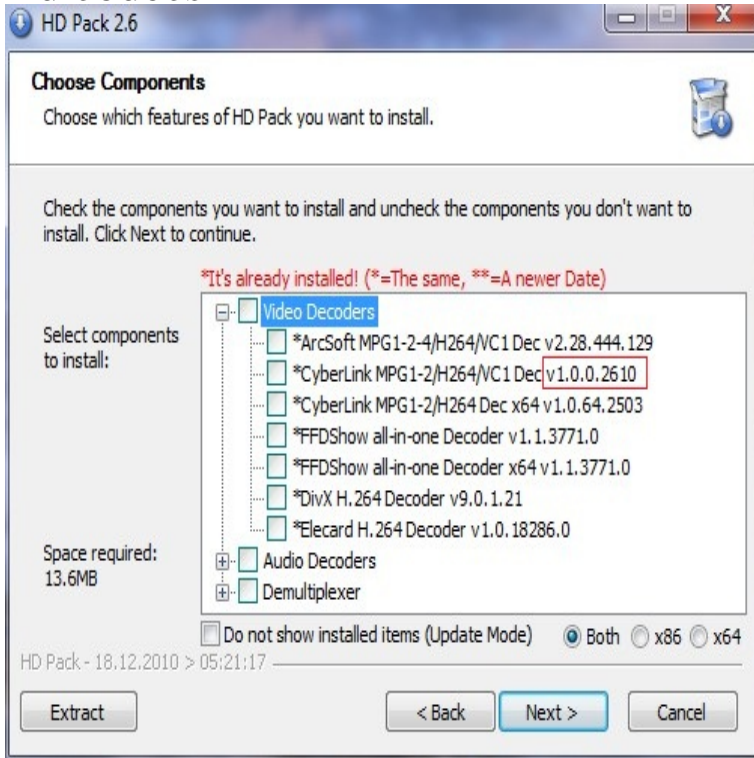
HD Pack 2.6

Choose Components
Choose which features of HD Pack you want to install.

Check the components you want to install and uncheck the components you don't want to install. Click Next to continue.

*It's already installed! (*=The same, **=A newer Date)

Select components to install:

Video Decoders
*ArcSoft MPG1-2-4/H264/VC1 Dec v2.28.444.129
*CyberLink MPG1-2/H264/VC1 Dec v1.0.0.2610
*CyberLink MPG1-2/H264 Dec x64 v1.0.64.2503
*FFDShow all-in-one Decoder v1.1.3771.0
*FFDShow all-in-one Decoder x64 v1.1.3771.0
*DivX H.264 Decoder v9.0.1.21
*Elecard H.264 Decoder v1.0.18286.0
Audio Decoders
Demultiplexer

Space required: 13.6MB

Do not show installed items (Update Mode)
Both
x86
x64

HD Pack - 18.12.2010 > 05:21:17

Extract
< Back
Next >
Cancel